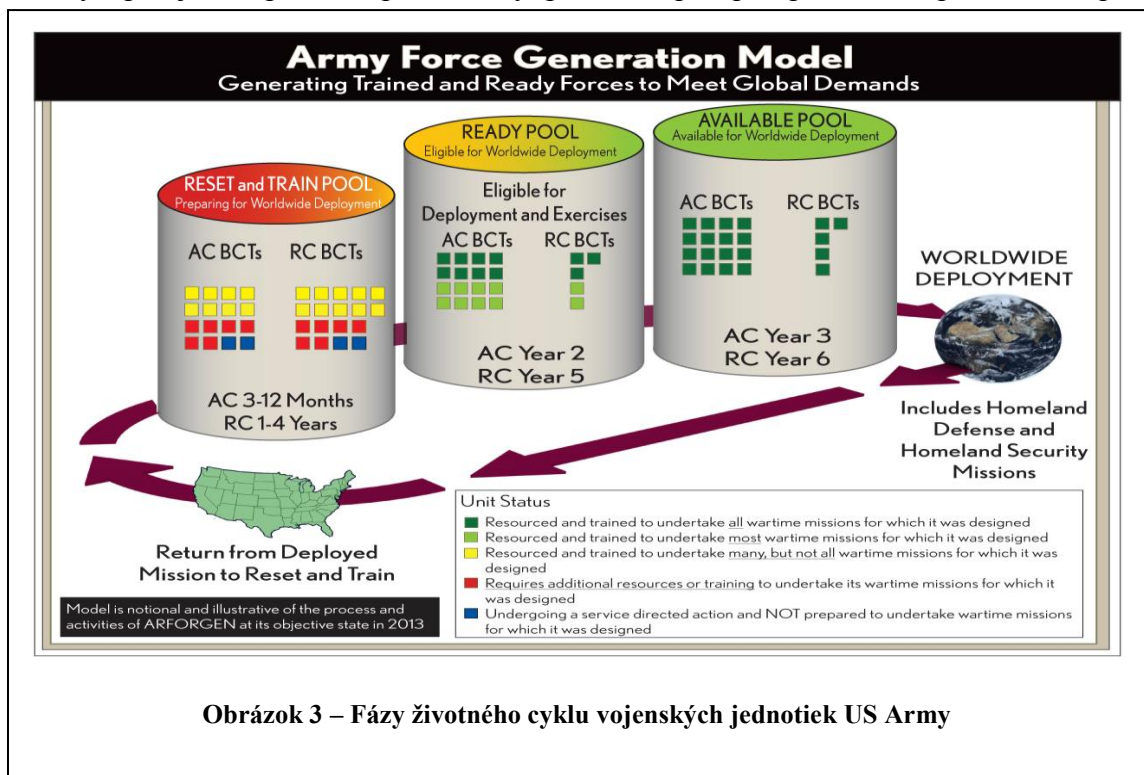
Army Force Generation Model
Generating Trained and Ready Forces to Meet Global Demands

RESET and TRAIN POOL
Preparing for Worldwide Deployment

AC BCTs RC BCTs

AC 3-12 Months
RC 1-4 Years

READY POOL
Eligible for Worldwide Deployment

Eligible for Deployment and Exercises

AC BCTs RC BCTs

AC Year 2
RC Year 5

AVAILABLE POOL
Available for Worldwide Deployment

AC BCTs RC BCTs

AC Year 3
RC Year 6

WORLDWIDE DEPLOYMENT

Includes Homeland Defense and Homeland Security Missions

Return from Deployed Mission to Reset and Train

Model is notional and illustrative of the process and activities of ARFORGEN at its objective state in 2013

Unit Status
Resourced and trained to undertake all wartime missions for which it was designed
Resourced and trained to undertake most wartime missions for which it was designed
Resourced and trained to undertake many, but not all wartime missions for which it was designed
Requires additional resources or training to undertake its wartime missions for which it was designed
Undergoing a service directed action and NOT prepared to undertake wartime missions for which it was designed

Obrázok 3 – Fázy životného cyklu vojenských jednotiek US Army